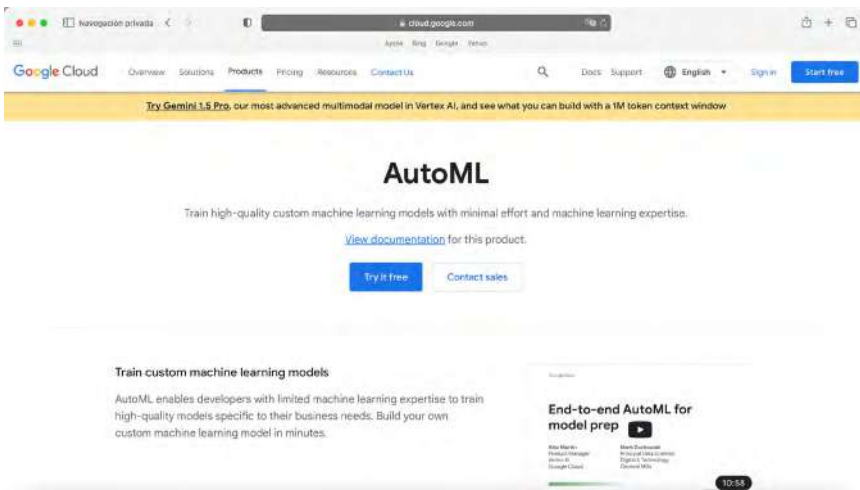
Navegación privada

cloud.google.com

Apple Bing Google Yahoo

Google Cloud Overview Solutions Products Pricing Resources Contact Us

Docs Support English Sign in Start free

Try Gemini 1.5 Pro, our most advanced multimodal model in Vertex AI, and see what you can build with a 1M token context window

AutoML

Train high-quality custom machine learning models with minimal effort and machine learning expertise.

View documentation for this product.

Try it free Contact sales

Train custom machine learning models

AutoML enables developers with limited machine learning expertise to train high-quality models specific to their business needs. Build your own custom machine learning model in minutes.

End-to-end AutoML for model prep

10:58